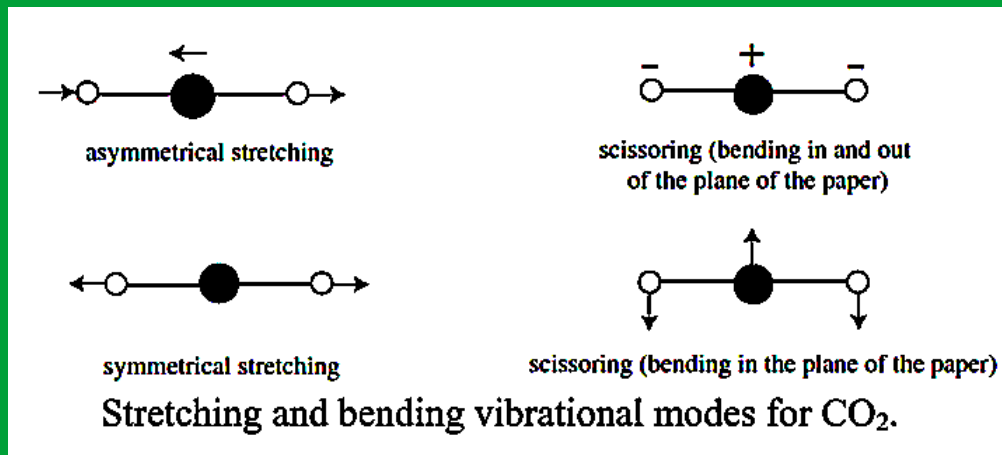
asymmetrical stretching

− + −

scissoring (bending in and out of the plane of the paper)

symmetrical stretching

scissoring (bending in the plane of the paper)

Stretching and bending vibrational modes for $CO_2$.